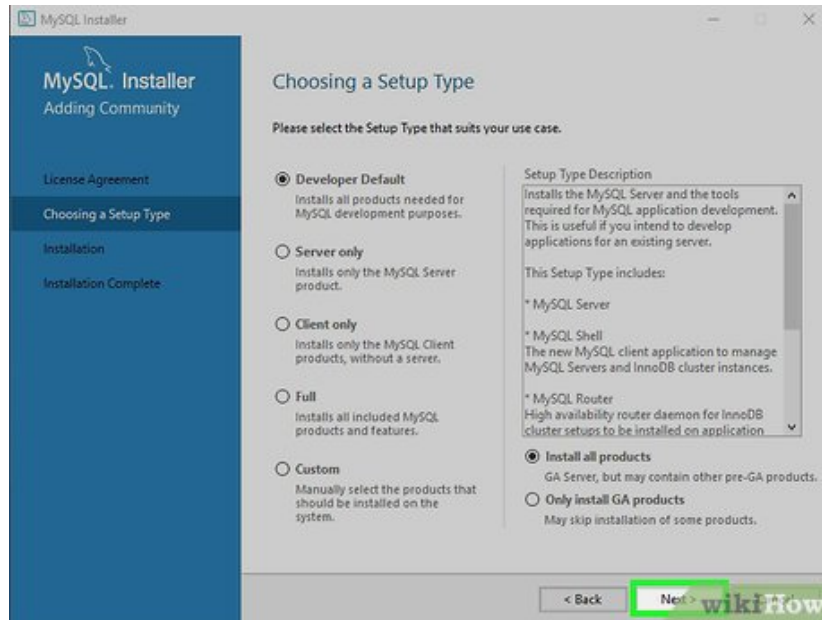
MySQL Installer

MySQL. Installer
Adding Community

License Agreement
Choosing a Setup Type
Installation
Installation Complete

Choosing a Setup Type

Please select the Setup Type that suits your use case.

Developer Default
Installs all products needed for MySQL development purposes.

Server only
Installs only the MySQL Server product.

Client only
Installs only the MySQL Client products, without a server.

Full
Installs all included MySQL products and features.

Custom
Manually select the products that should be installed on the system.

Setup Type Description
Installs the MySQL Server and the tools required for MySQL application development. This is useful if you intend to develop applications for an existing server.

This Setup Type includes:

* MySQL Server

* MySQL Shell
The new MySQL client application to manage MySQL Servers and InnoDB cluster instances.

* MySQL Router
High availability router daemon for InnoDB cluster setups to be installed on application

Install all products
GA Server, but may contain other pre-GA products.

Only install GA products
May skip installation of some products.

< Back
Next >
wikiHow